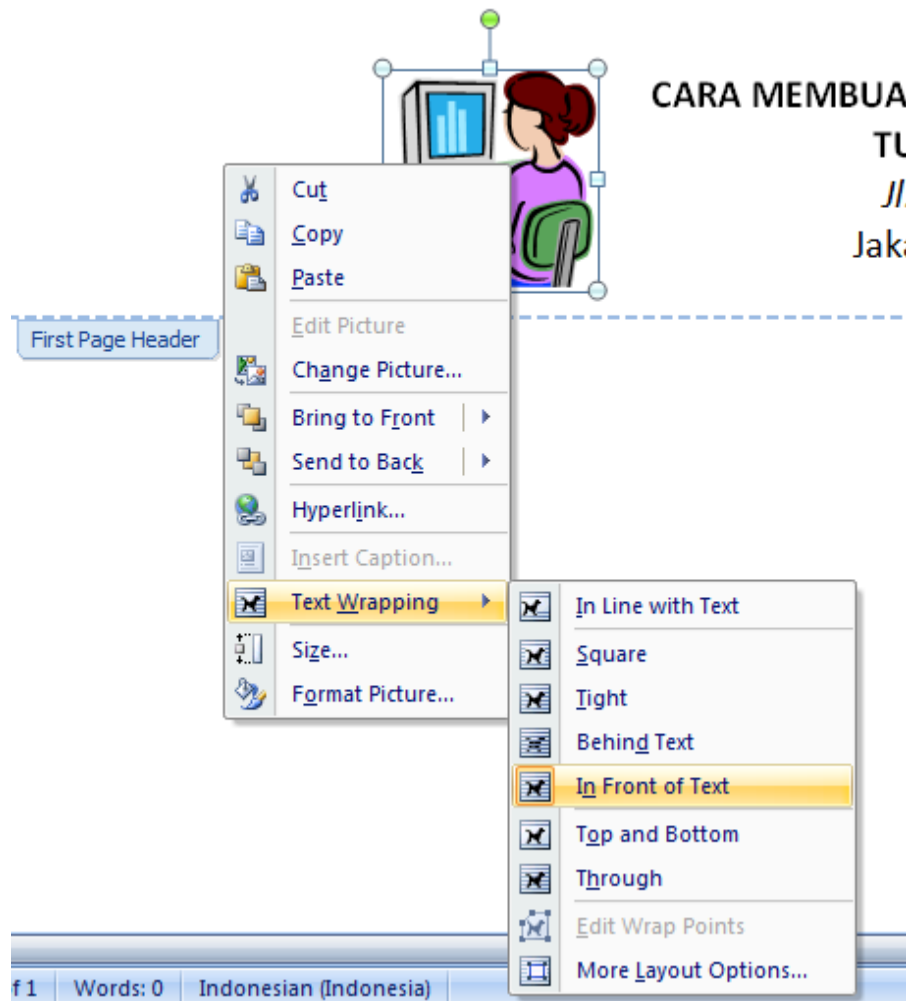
CARA MEMBUA
TU
JI
Jaka

First Page Header

Cut
Copy
Paste
Edit Picture
Change Picture...
Bring to Front
Send to Back
Hyperlink...
Insert Caption...
Text Wrapping
Size...
Format Picture...

In Line with Text
Square
Tight
Behind Text
In Front of Text
Top and Bottom
Through
Edit Wrap Points
More Layout Options...

f 1 | Words: 0 | Indonesian (Indonesia)